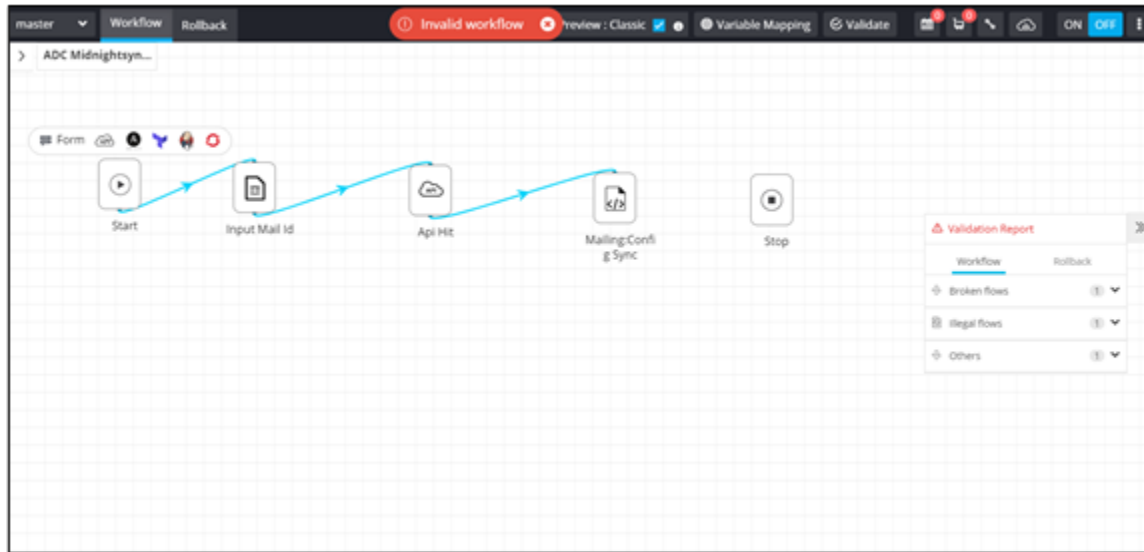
master Workflow Rollback

Invalid workflow

Preview : Classic

Variable Mapping

Validate

ON OFF

ADC Midnightsyn...

Form

Start

Input Mail Id

Api Hit

Mailing:Config Sync

Stop

Validation Report

Workflow Rollback

Broken flows 1

Illegal flows 1

Others 1